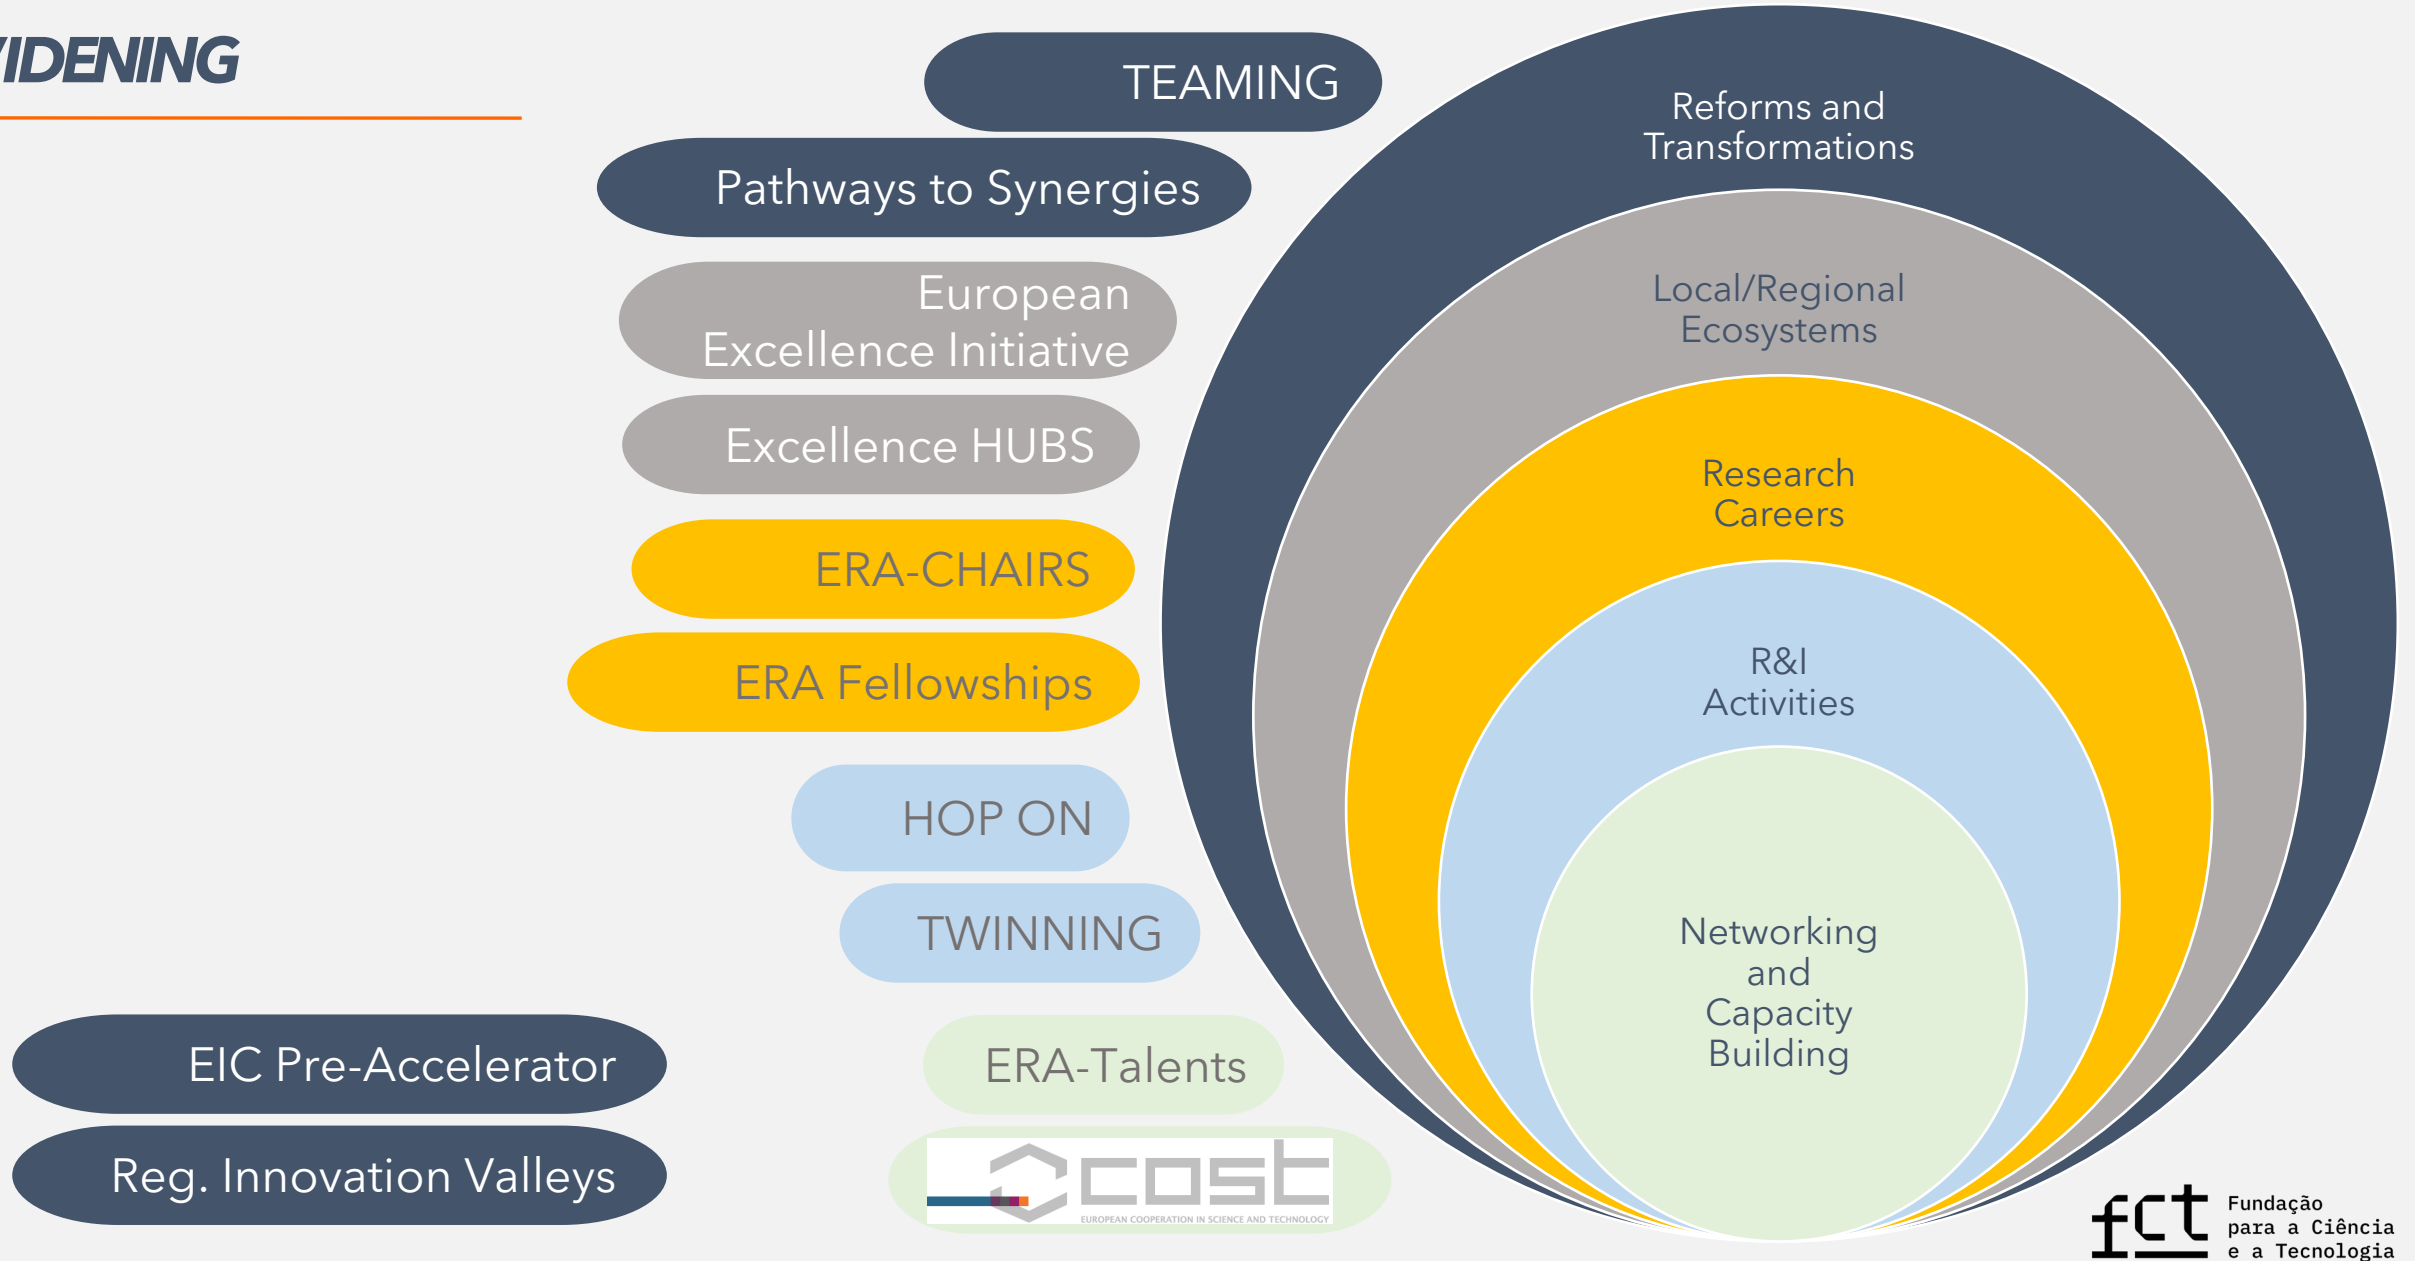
IDENING

TEAMING

Pathways to Synergies

European Excellence Initiative

Excellence HUBS

ERA-CHAIRS

ERA Fellowships

HOP ON

TWINNING

ERA-Talents

cost
EUROPEAN COOPERATION IN SCIENCE AND TECHNOLOGY

EIC Pre-Accelerator

Reg. Innovation Valleys

Reforms and Transformations

Local/Regional Ecosystems

Research Careers

R&I Activities

Networking and Capacity Building

fct Fundação para a Ciência e a Tecnologia